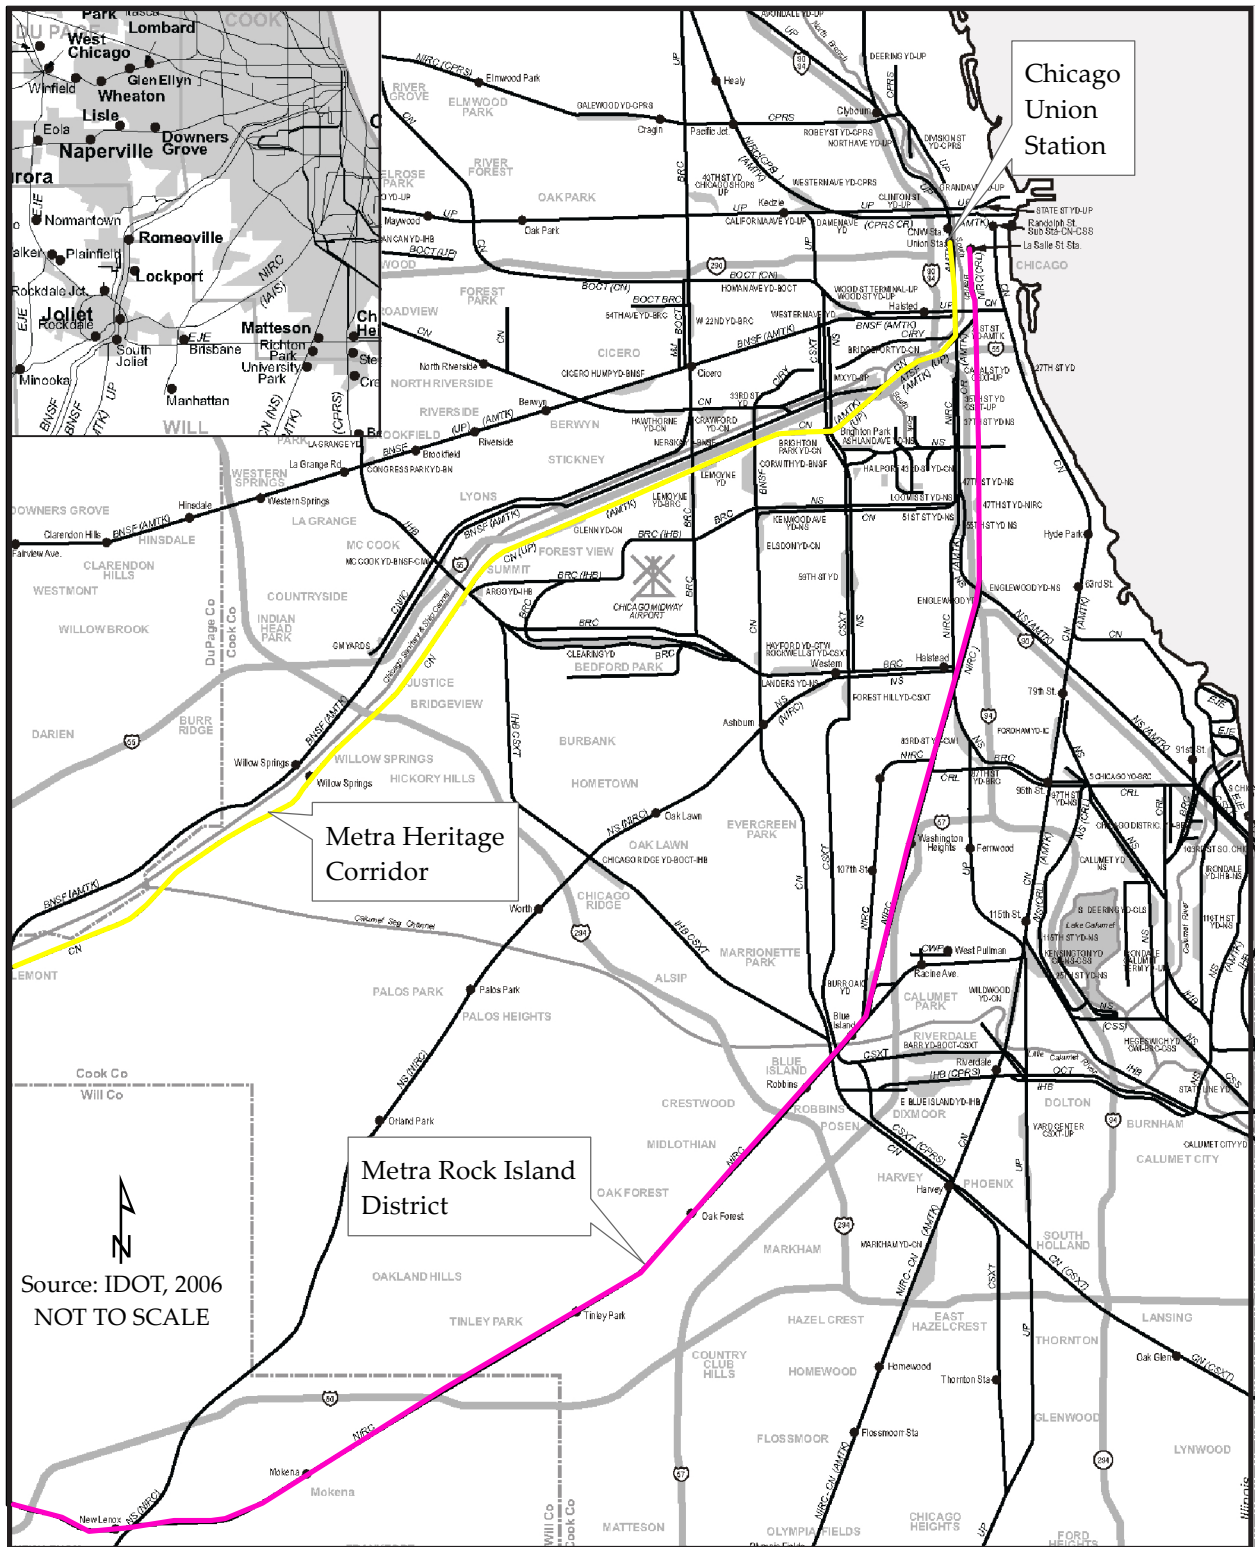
Chicago Union Station

Metra Heritage Corridor

Metra Rock Island District

Source: IDOT, 2006
NOT TO SCALE

N

Lombard
West Chicago
Winfield
Glen Ellyn
Wheaton
Lisle
Eola
Downers Grove
Naperville
Nomantown
Romeoville
Plainfield
Lockport
Rockdale Jct.
Joliet
Rockdale
Matteson
Richton Park
University Park
Brisbane
South Joliet
Minooka
Manhattan
WILL
COOK
DU PAGE

Elmwood Park
RIVER GROVE
ELMWOOD PARK
Healy
Cragin
Pacific Jct
Clybourn
RIVER FOREST
OAK PARK
Oak Park
Maywood
Kedzie
Union Sta.
Randolph St.
La Salle St. Sta.
CHICAGO
FOREST PARK
CICERO
Cicero
NORTH RIVERSIDE
North Riverside
RIVERSIDE
Riverside
Berwyn
BERWYN
Brookfield
BROOKFIELD
La Grange Rd.
WESTERN SPRINGS
Western Springs
Hinsdale
HINSDALE
LA GRANGE
LYONS
STICKNEY
MC COOK
CLARENDON HILLS
WESTMONT
WILLOWBROOK
COUNTRYSIDE
INDIAN HEAD PARK
SUMMIT
FOREST VIEW
JUSTICE
BRIDGEVIEW
BURR RIDGE
DARIEN
Willow Springs
WILLOW SPRINGS
HICKORY HILLS
BURBANK
HOMETOWN
BEDFORD PARK
CHICAGO MIDWAY AIRPORT
Ashburn
Oak Lawn
OAK LAWN
EVERGREEN PARK
CHICAGO RIDGE
Worth
ALSIP
MARRIONETTE PARK
PALOS PARK
Palos Park
PALOS HEIGHTS
Orland Park
Cook Co
Will Co
CRESTWOOD
MIDLOTHIAN
OAK FOREST
Oak Forest
MARKHAM
OAKLAND HILLS
TINLEY PARK
Tinley Park
COUNTRY CLUB HILLS
HAZEL CREST
HOMEWOOD
Homewood
FLOSSMOOR
Flossmoor Sta
Mokena
NewLenox
MATTESON
OLYMPIA FIELDS
CHICAGO HEIGHTS
LEMONT
Hyde Park
63rd St.
79th St.
91st St.
95th St.
107th St.
115th St.
Washington Heights
Fernwood
West Pullman
Racine Ave.
Blue Island
BLUE ISLAND
Robbins
ROBBINS
POSEN
DIXMOOR
HARVEY
Harvey
PHOENIX
RIVERDALE
Riverdale
CALUMET PARK
DOLTON
BURNHAM
CALUMET CITY
SOUTH HOLLAND
THORNTON
Thornton Sta
LANSING
Oak Glen
EAST HAZELCREST
GLENWOOD
LYNWOOD
Brighton Park
Halsted
Western
Clarendon Hills
Fairview Ave.
Illinois